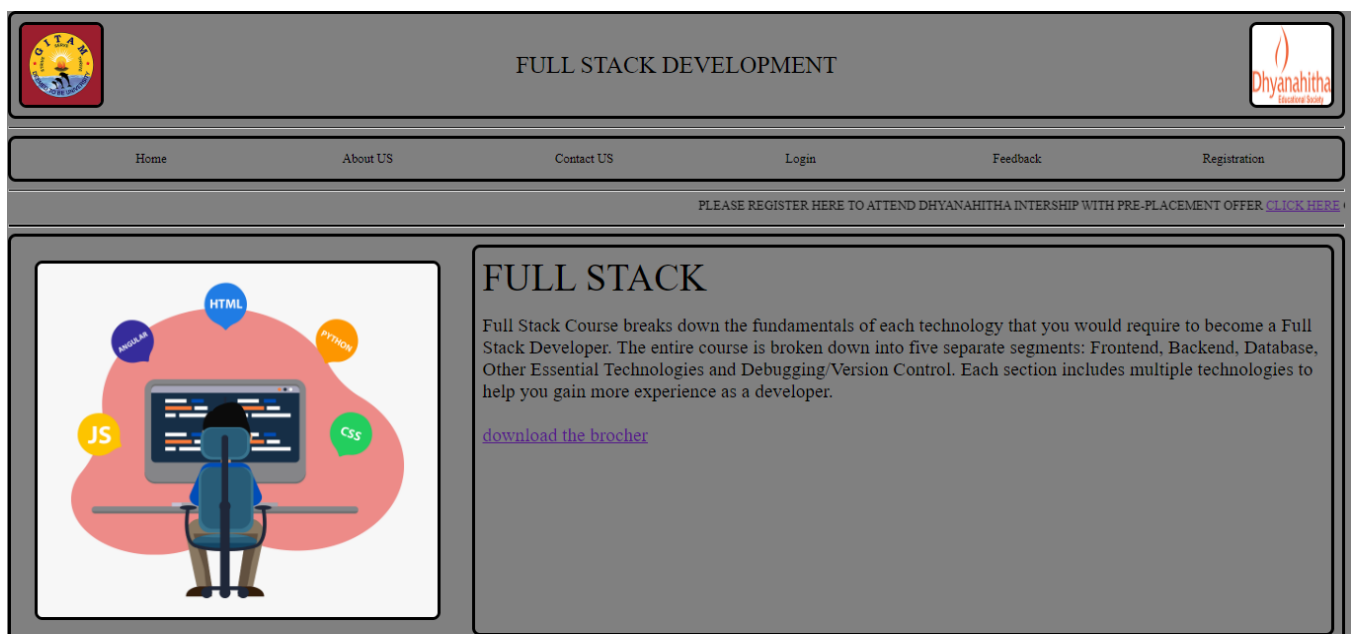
GITAM

FULL STACK DEVELOPMENT

Dhyanahitha
Educational Society

Home About US Contact US Login Feedback Registration

PLEASE REGISTER HERE TO ATTEND DHYANAHITHA INTERSHIP WITH PRE-PLACEMENT OFFER CLICK HERE

HTML
ANGULAR
PYTHON
JS
CSS

FULL STACK

Full Stack Course breaks down the fundamentals of each technology that you would require to become a Full Stack Developer. The entire course is broken down into five separate segments: Frontend, Backend, Database, Other Essential Technologies and Debugging/Version Control. Each section includes multiple technologies to help you gain more experience as a developer.

download the brocher